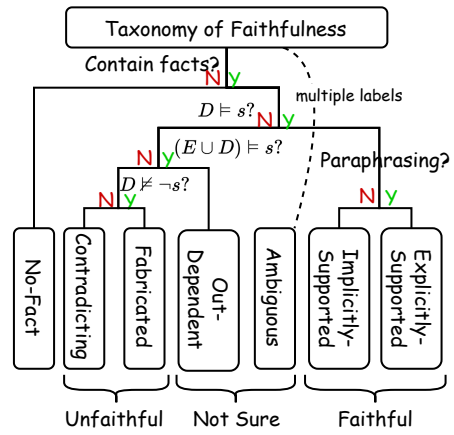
Taxonomy of Faithfulness

Contain facts?

N Y

multiple labels

$D \models s$?

N Y

$(E \cup D) \models s$?

N Y

Paraphrasing?

$D \not\models \neg s$?

N Y

N Y

No-Fact

Contradicting

Fabricated

Out-Dependent

Ambiguous

Implicitly-Supported

Explicitly-Supported

Unfaithful

Not Sure

Faithful